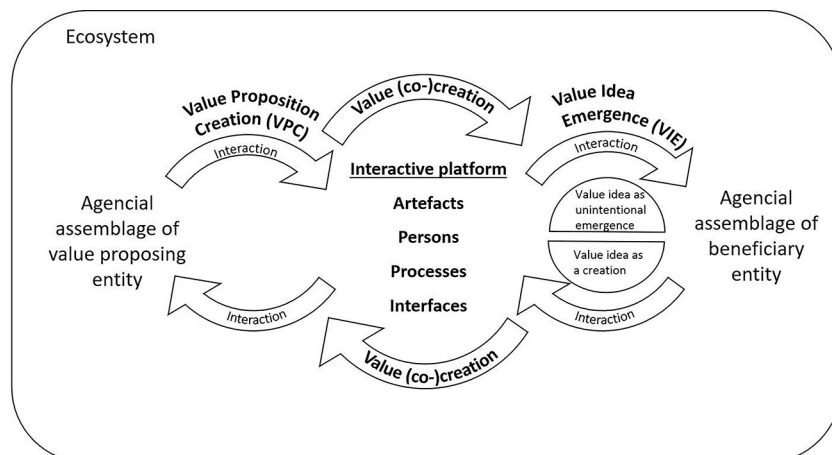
Ecosystem

Value Proposition Creation (VPC)

Value (co-)creation

Value Idea Emergence (VIE)

Interaction

Interaction

Interactive platform

Artefacts

Persons

Processes

Interfaces

Agencial assemblage of value proposing entity

Value idea as unintentional emergence

Value idea as a creation

Agencial assemblage of beneficiary entity

Interaction

Interaction

Value (co-)creation